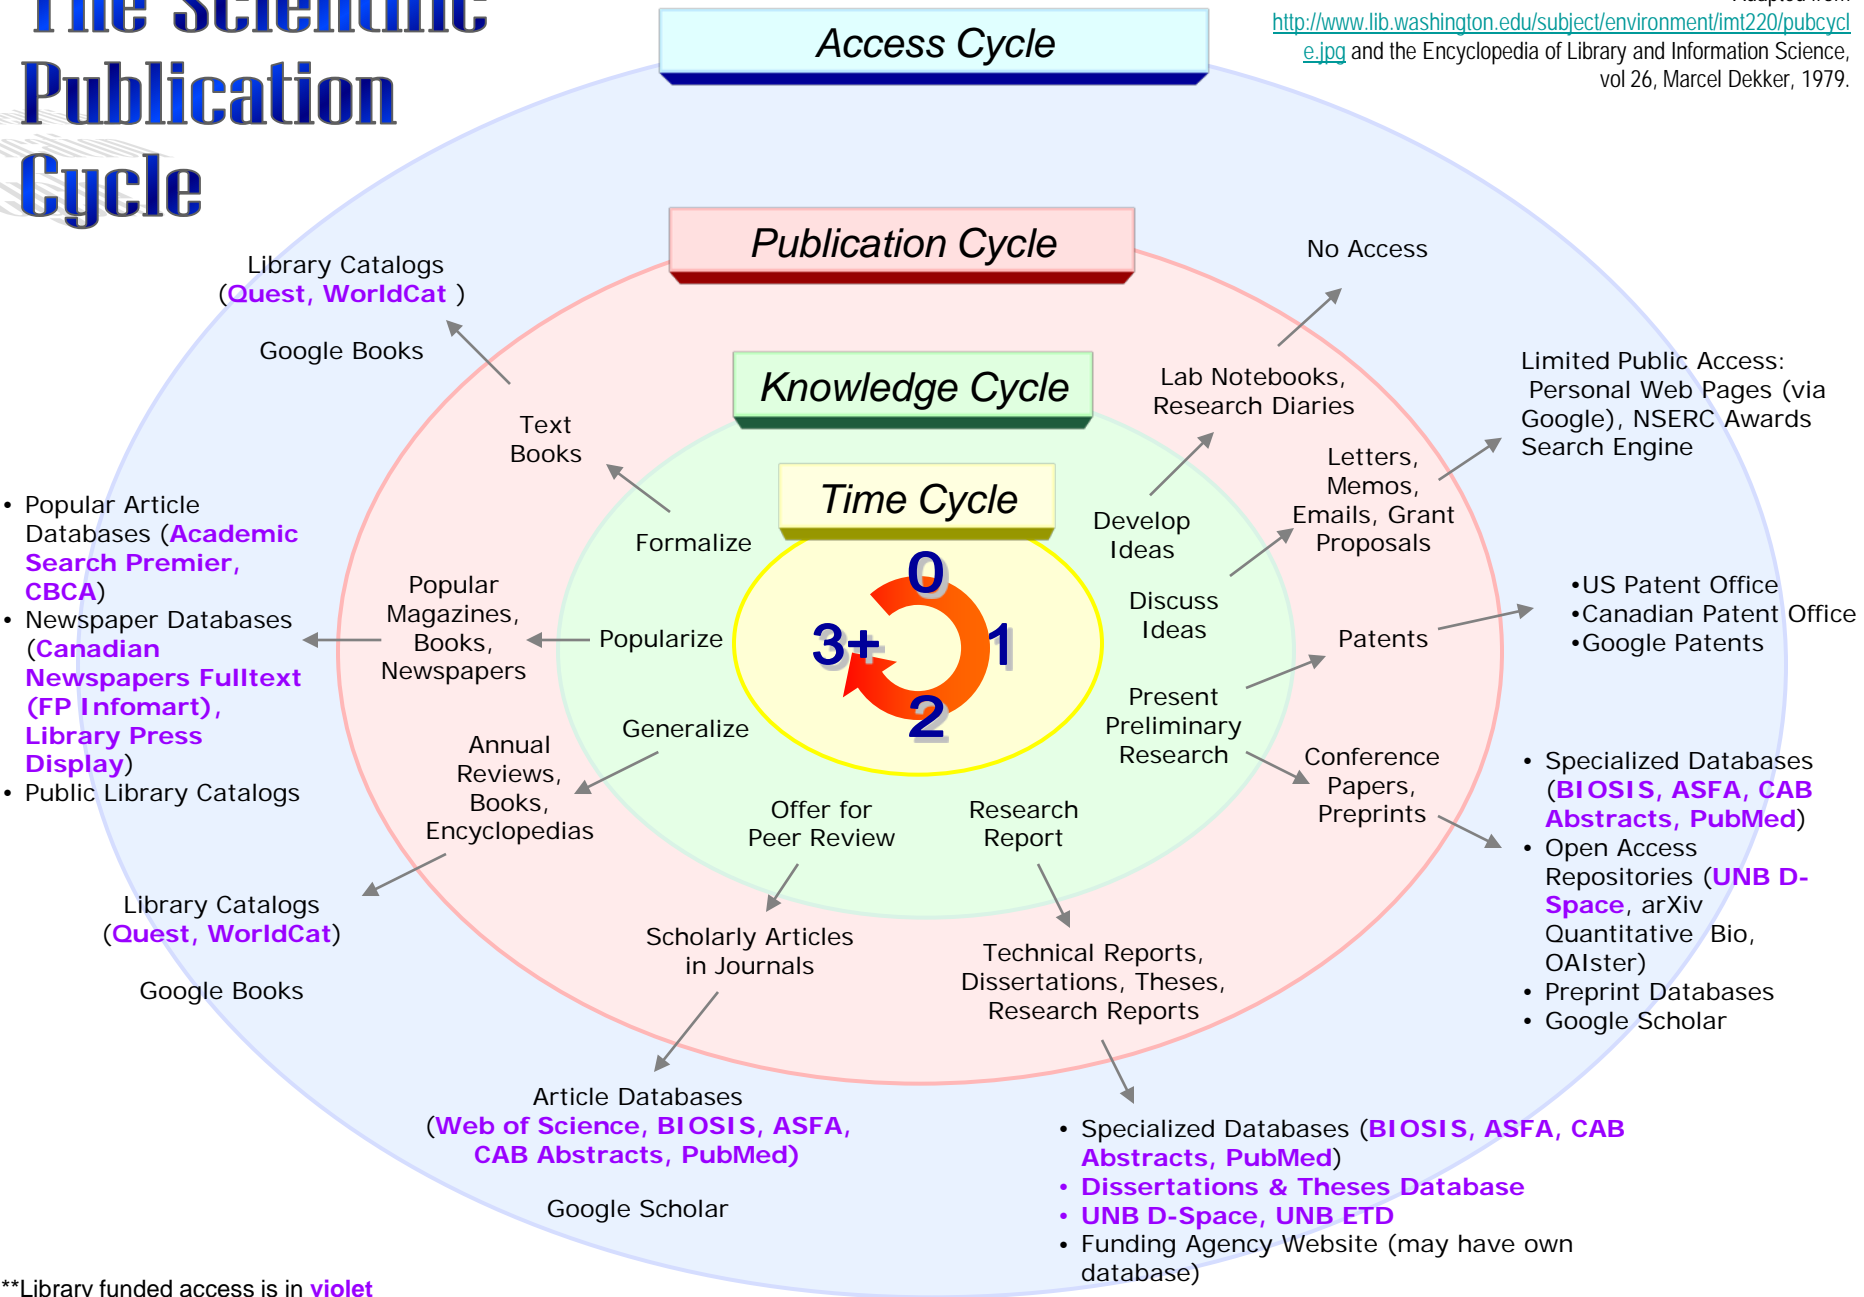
The Scientific Publication Cycle

Access Cycle

Adapted from http://www.lib.washington.edu/subject/environment/imt220/pubcycle.jpg and the Encyclopedia of Library and Information Science, vol 26, Marcel Dekker, 1979.

Publication Cycle

No Access

Library Catalogs (Quest, WorldCat )

Google Books

Knowledge Cycle

Lab Notebooks, Research Diaries

Limited Public Access: Personal Web Pages (via Google), NSERC Awards Search Engine

Text Books

Time Cycle

Letters, Memos, Emails, Grant Proposals

Develop Ideas

• Popular Article Databases (Academic Search Premier, CBCA)
• Newspaper Databases (Canadian Newspapers Fulltext (FP Infomart), Library Press Display)
• Public Library Catalogs

Formalize

0

Popular Magazines, Books, Newspapers

Popularize

3+

1

2

Discuss Ideas

Patents

•US Patent Office
•Canadian Patent Office
•Google Patents

Present Preliminary Research

Generalize

Annual Reviews, Books, Encyclopedias

Conference Papers, Preprints

• Specialized Databases (BIOSIS, ASFA, CAB Abstracts, PubMed)
• Open Access Repositories (UNB D-Space, arXiv Quantitative Bio, OAIster)
• Preprint Databases
• Google Scholar

Offer for Peer Review

Research Report

Library Catalogs (Quest, WorldCat)

Google Books

Scholarly Articles in Journals

Technical Reports, Dissertations, Theses, Research Reports

Article Databases (Web of Science, BIOSIS, ASFA, CAB Abstracts, PubMed)

Google Scholar

• Specialized Databases (BIOSIS, ASFA, CAB Abstracts, PubMed)
• Dissertations & Theses Database
• UNB D-Space, UNB ETD
• Funding Agency Website (may have own database)

**Library funded access is in violet